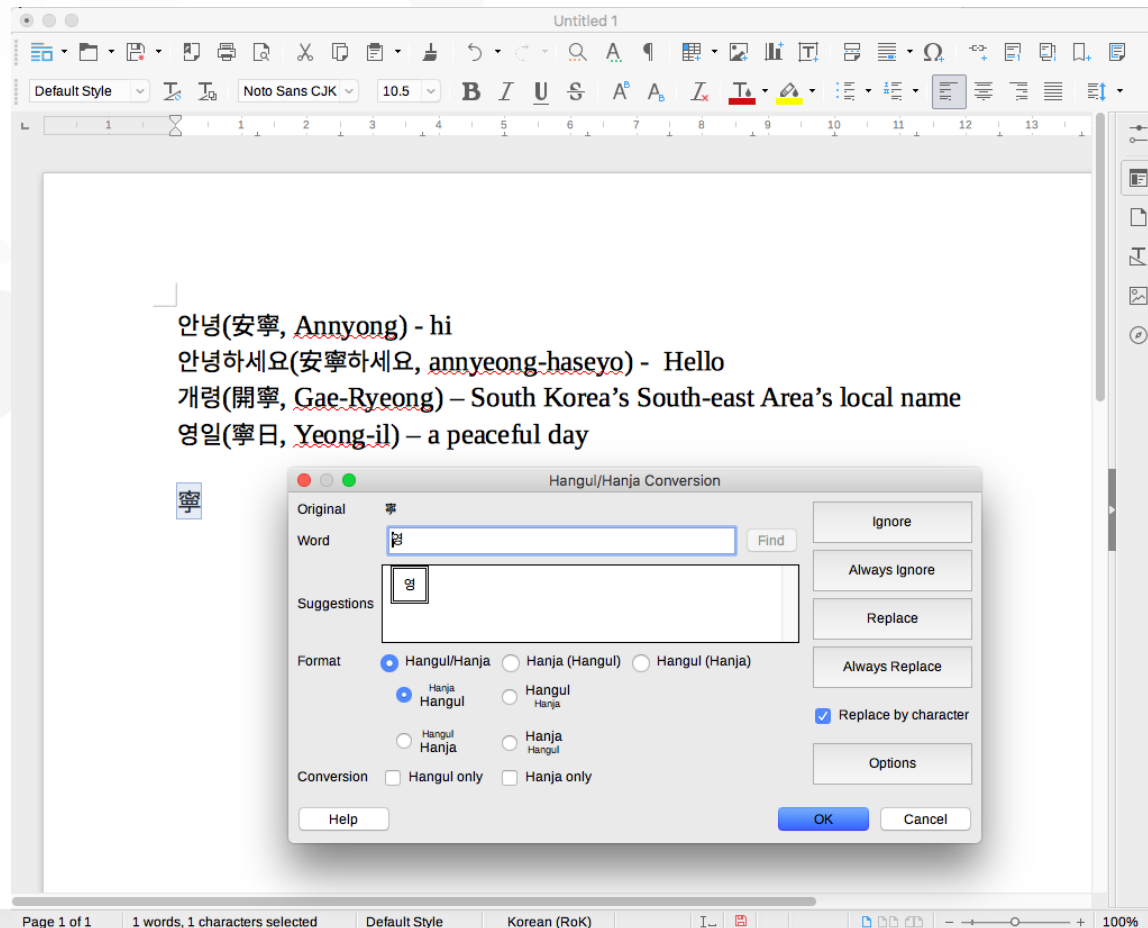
Untitled 1

Default Style
Noto Sans CJK
10.5

1 1 2 3 4 5 6 7 8 9 10 11 12 13

안녕(安寧, Annyong) - hi
안녕하세요(安寧하세요, annyeong-haseyo) - Hello
개령(開寧, Gae-Ryeong) – South Korea's South-east Area's local name
영일(寧日, Yeong-il) – a peaceful day

寧

Hangul/Hanja Conversion

Original 寧
Word 영
Find
Suggestions
영
Format
Hangul/Hanja
Hanja (Hangul)
Hangul (Hanja)
Hanja
Hangul
Hangul
Hanja
Hangul
Hanja
Hanja
Hangul
Conversion
Hangul only
Hanja only

Ignore
Always Ignore
Replace
Always Replace
Replace by character
Options

Help
OK
Cancel

Page 1 of 1
1 words, 1 characters selected
Default Style
Korean (RoK)
100%